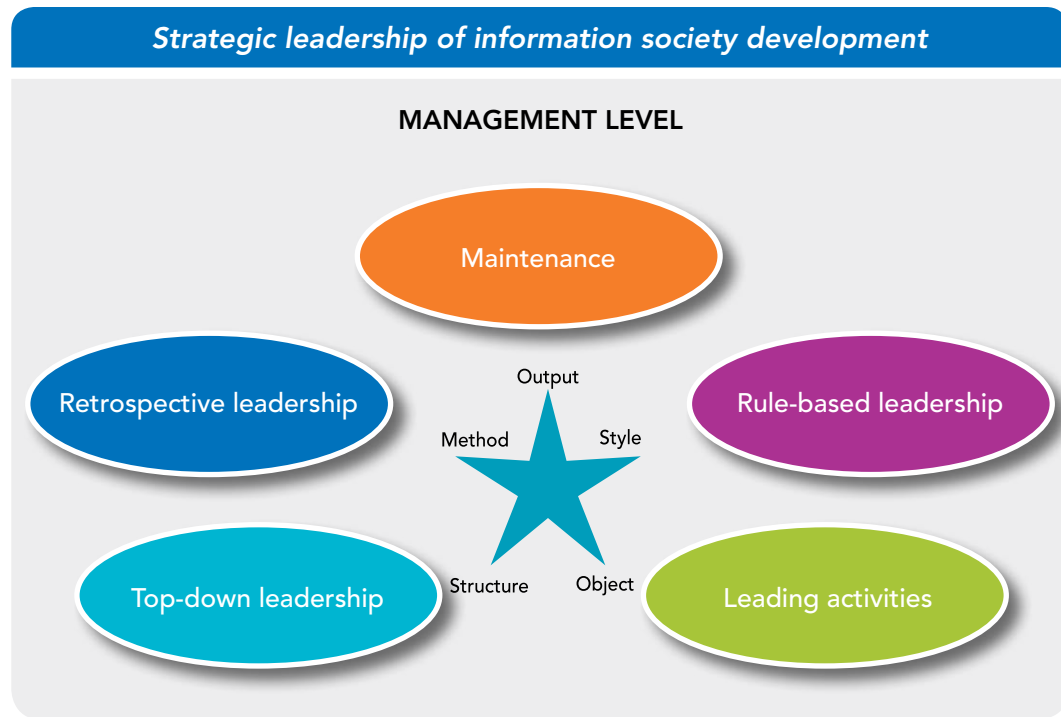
Strategic leadership of information society development

MANAGEMENT LEVEL

Maintenance

Retrospective leadership

Output

Rule-based leadership

Method

Style

Structure

Object

Top-down leadership

Leading activities